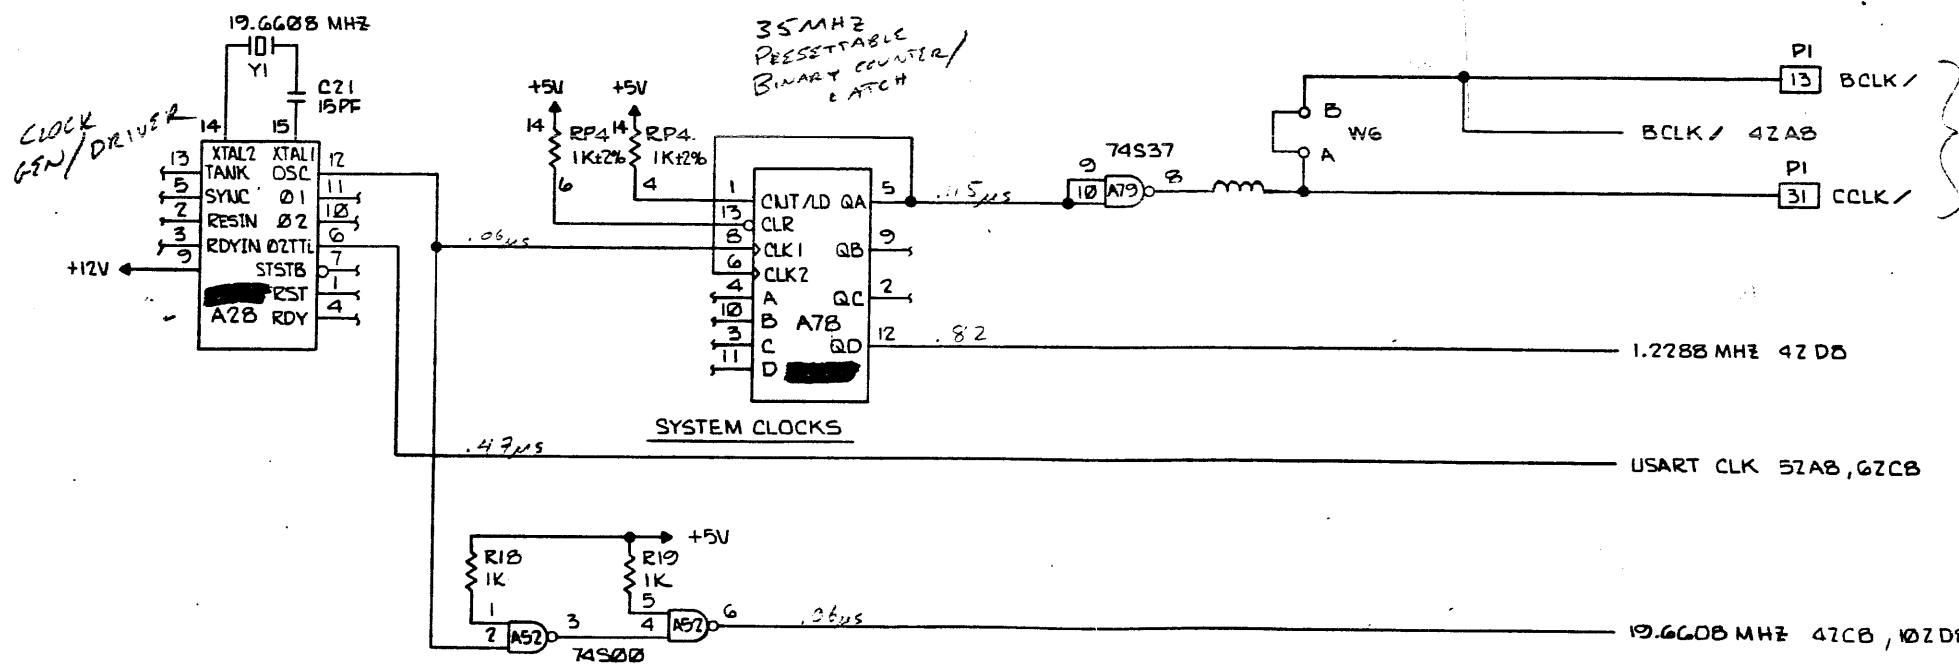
19.6608 MHZ
Y1
C21
15PF
CLOCK GEN/DRIVER
14
15
XTAL2 TANK
XTAL1 OSC
12
13
5 SYNC
Ø1
11
2 RESIN
Ø2
10
3 RDYIN
Ø2TTL
6
9
STSTB
7
RST
1
A28
RDY
4
+12V
35MHZ PRESETTABLE BINARY COUNTER/ LATCH
+5V
+5V
14
RP4 1K±2%
14
RP4. 1K±2%
6
4
1
CNT/LD
QA
5
13
CLR
8
CLK1
QB
9
6
CLK2
4
A
QC
2
10
B
A78
3
C
QD
12
11
D
SYSTEM CLOCKS
.06μs
.15μs
.82
.47μs
9
74S37
10
A79
8
B
W6
A
P1
13
BCLK/
BCLK/ 42A8
P1
31
CCLK/
1.2288 MHZ 42D8
USART CLK 52A8, 62C8
+5V
R18 1K
R19 1K
1
5
2
A52
3
4
A52
6
74S00
.36μs
19.6608 MHZ 42C8, 102D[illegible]